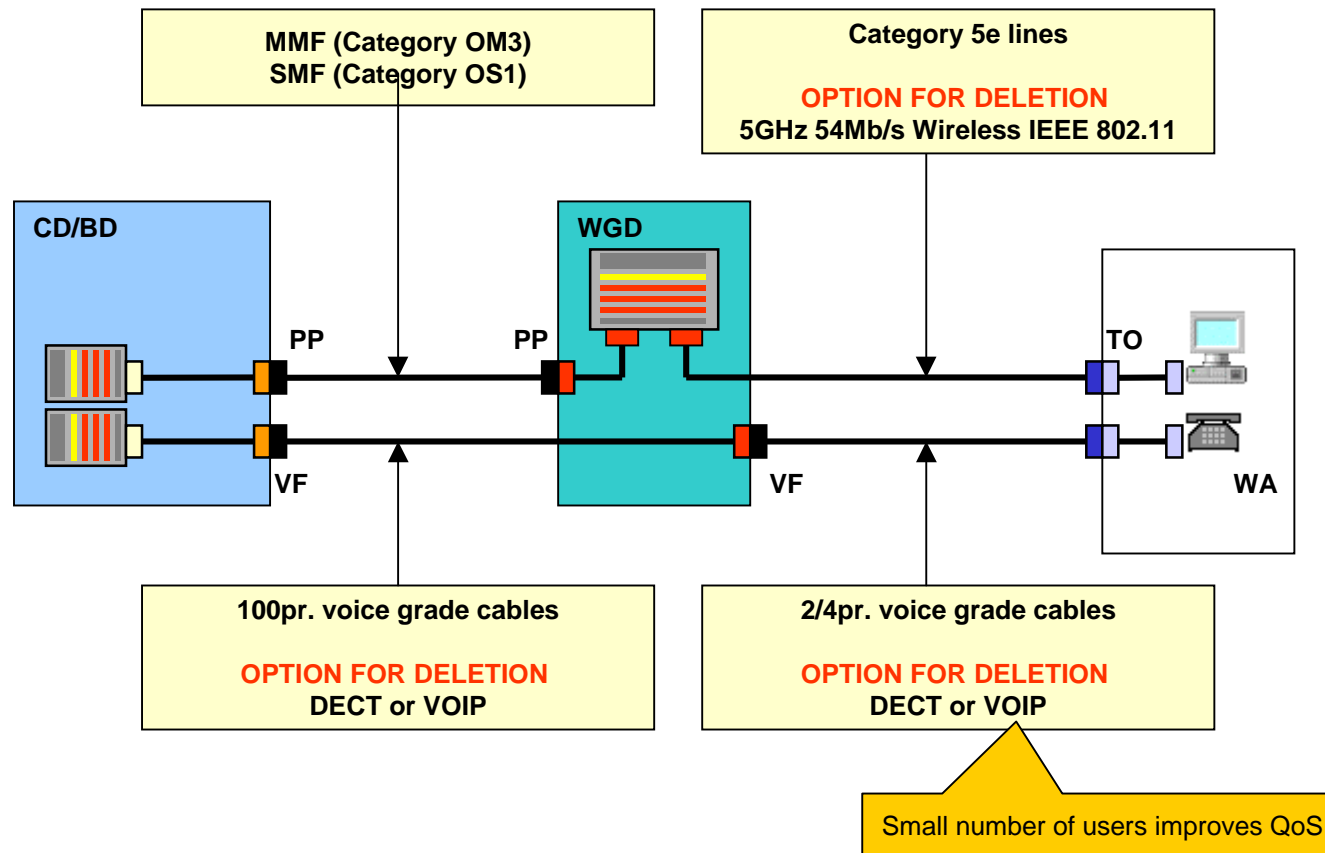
MMF (Category OM3)
SMF (Category OS1)

Category 5e lines

OPTION FOR DELETION
5GHz 54Mb/s Wireless IEEE 802.11

CD/BD

WGD

PP

PP

TO

VF

VF

WA

100pr. voice grade cables

OPTION FOR DELETION
DECT or VOIP

2/4pr. voice grade cables

OPTION FOR DELETION
DECT or VOIP

Small number of users improves QoS